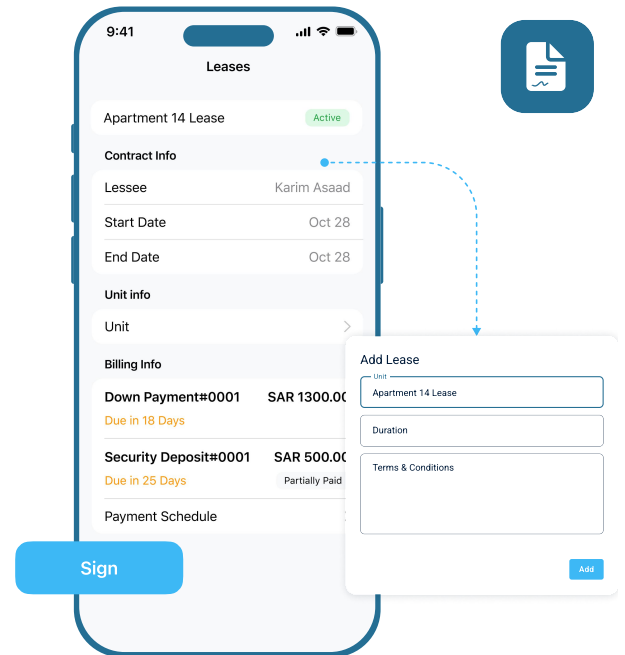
9:41

Leases

Apartment 14 Lease Active

Contract Info

Lessee Karim Asaad

Start Date Oct 28

End Date Oct 28

Unit info

Unit

Billing Info

Down Payment#0001 SAR 1300.00

Due in 18 Days

Security Deposit#0001 SAR 500.00

Due in 25 Days Partially Paid

Payment Schedule

Sign

Add Lease

Unit

Apartment 14 Lease

Duration

Terms & Conditions

Add